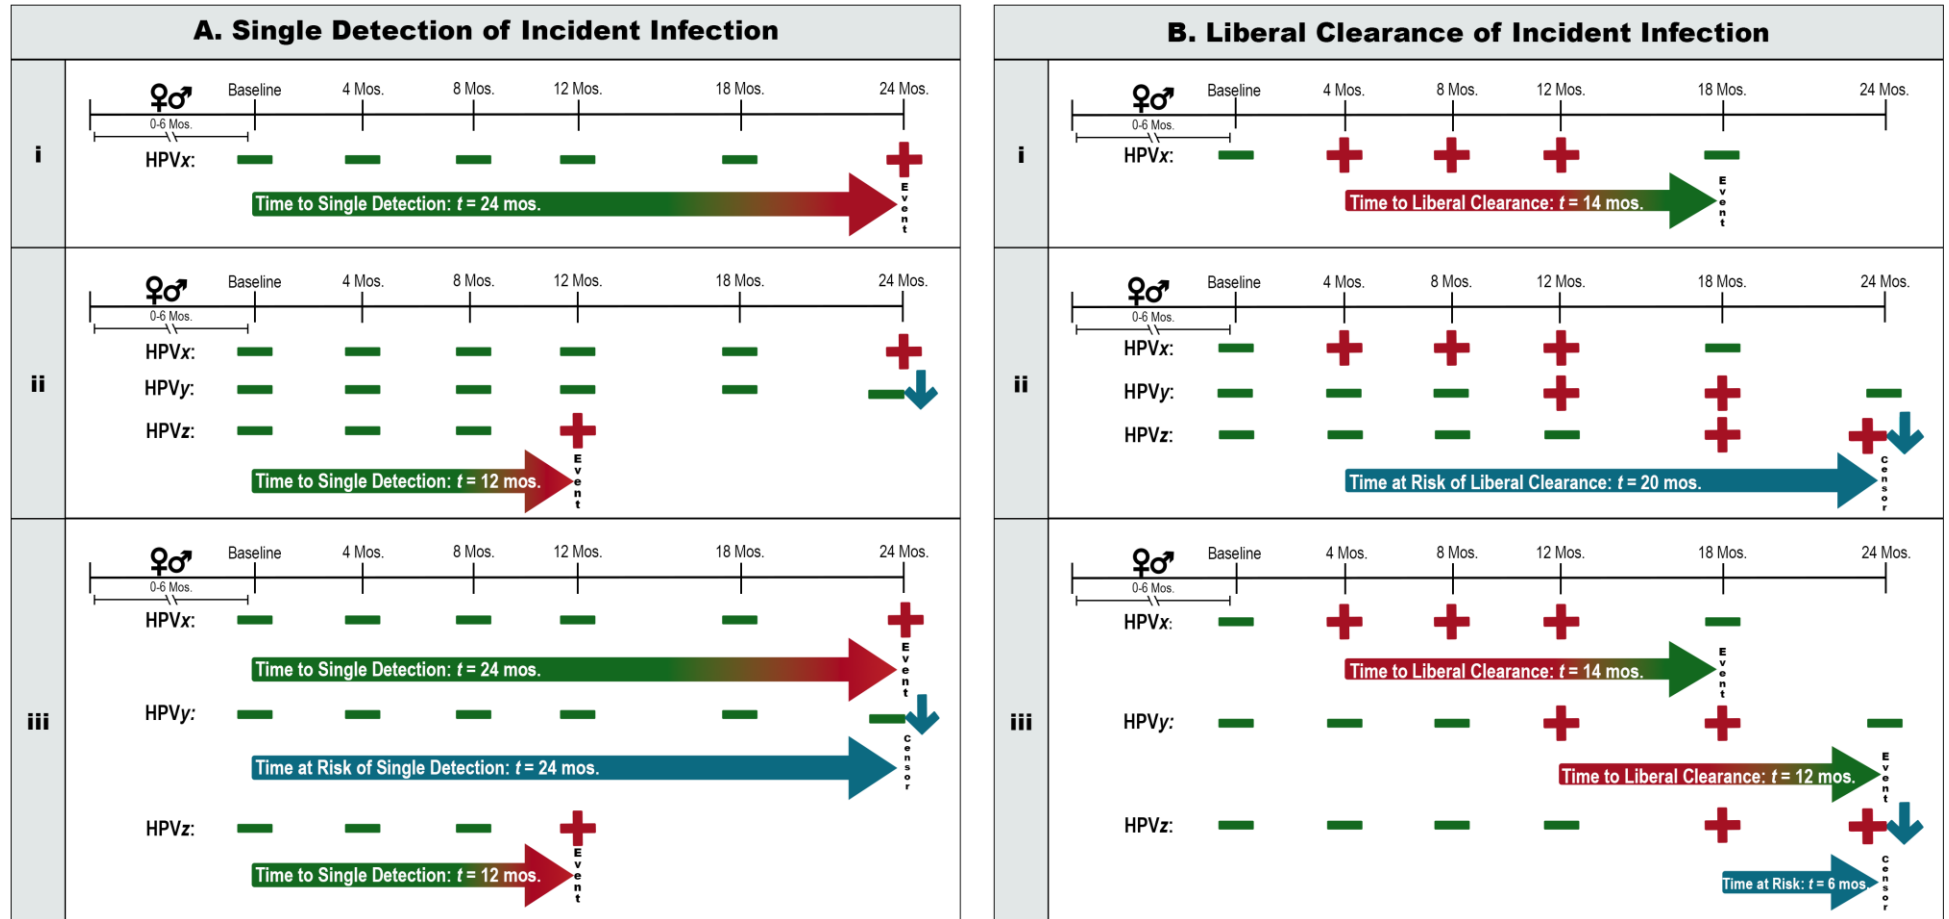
A. Single Detection of Incident Infection

i

♀♂ Baseline 4 Mos. 8 Mos. 12 Mos. 18 Mos. 24 Mos.
0-6 Mos.
HPVx:
Time to Single Detection: $t$ = 24 mos.
Event

ii

♀♂ Baseline 4 Mos. 8 Mos. 12 Mos. 18 Mos. 24 Mos.
0-6 Mos.
HPVx:
HPVy:
HPVz:
Time to Single Detection: $t$ = 12 mos.
Event

iii

♀♂ Baseline 4 Mos. 8 Mos. 12 Mos. 18 Mos. 24 Mos.
0-6 Mos.
HPVx:
Time to Single Detection: $t$ = 24 mos.
Event
HPVy:
Time at Risk of Single Detection: $t$ = 24 mos.
Censor
HPVz:
Time to Single Detection: $t$ = 12 mos.
Event

B. Liberal Clearance of Incident Infection

i

♀♂ Baseline 4 Mos. 8 Mos. 12 Mos. 18 Mos. 24 Mos.
0-6 Mos.
HPVx:
Time to Liberal Clearance: $t$ = 14 mos.
Event

ii

♀♂ Baseline 4 Mos. 8 Mos. 12 Mos. 18 Mos. 24 Mos.
0-6 Mos.
HPVx:
HPVy:
HPVz:
Time at Risk of Liberal Clearance: $t$ = 20 mos.
Censor

iii

♀♂ Baseline 4 Mos. 8 Mos. 12 Mos. 18 Mos. 24 Mos.
0-6 Mos.
HPVx:
Time to Liberal Clearance: $t$ = 14 mos.
Event
HPVy:
Time to Liberal Clearance: $t$ = 12 mos.
Event
HPVz:
Time at Risk: $t$ = 6 mos.
Censor